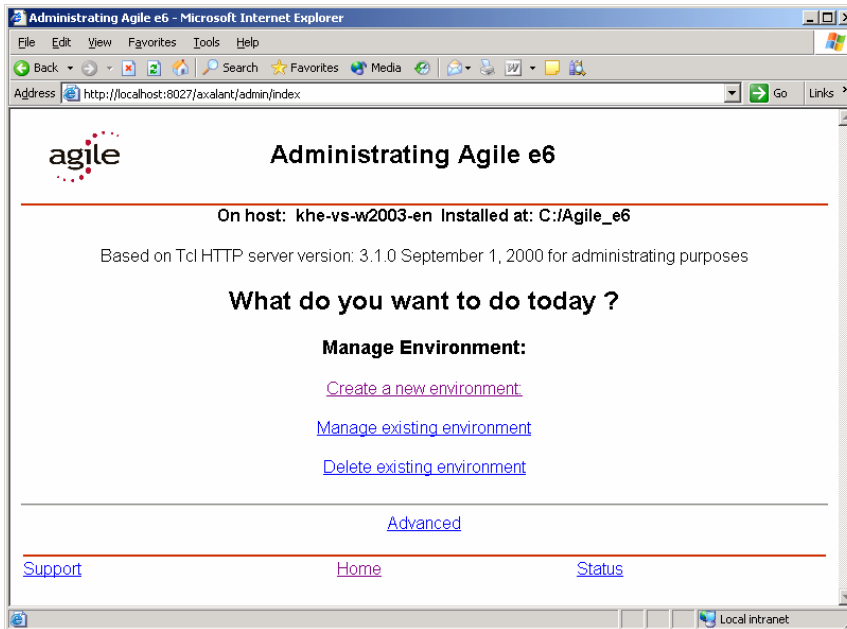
Administrating Agile e6 - Microsoft Internet Explorer

File Edit View Favorites Tools Help

Back Search Favorites Media

Address http://localhost:8027/axalant/admin/index Go Links

agile

Administrating Agile e6

On host: khe-vs-w2003-en Installed at: C:/Agile_e6

Based on Tcl HTTP server version: 3.1.0 September 1, 2000 for administrating purposes

What do you want to do today ?

Manage Environment:

Create a new environment:

Manage existing environment

Delete existing environment

Advanced

Support Home Status

Local intranet